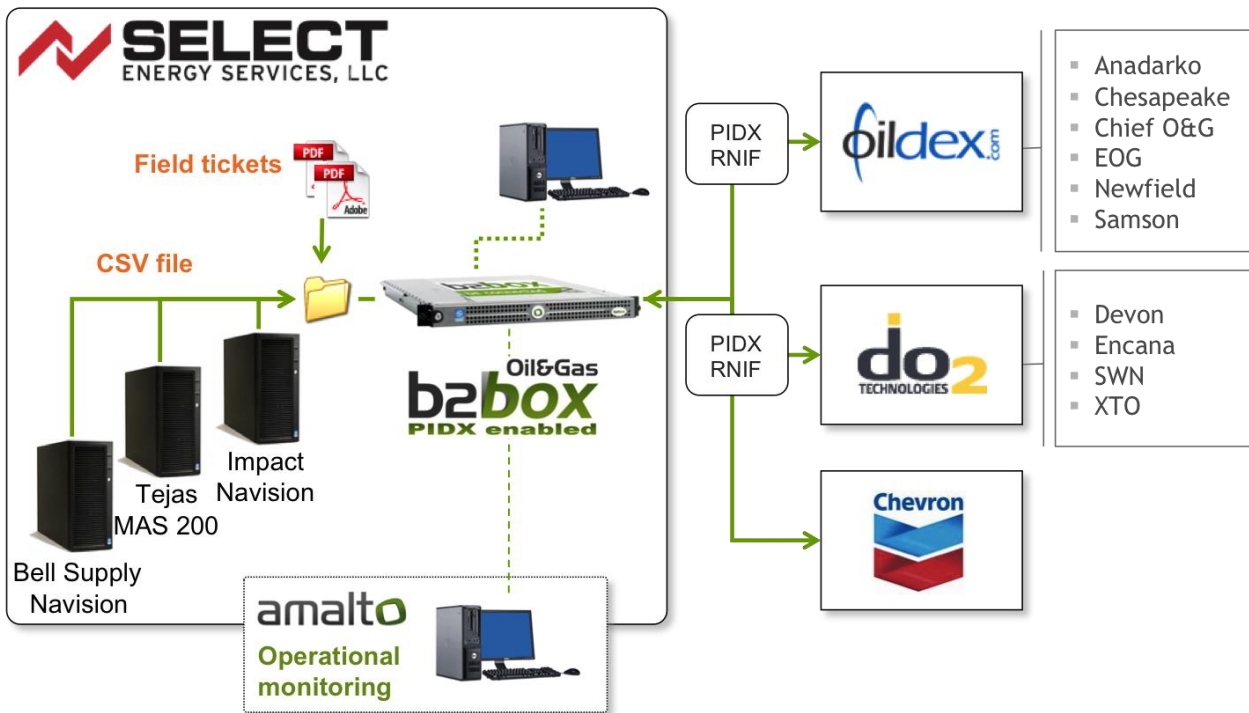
SELECT
ENERGY SERVICES, LLC

Field tickets

PDF
PDF
Adobe

CSV file

b2box

Oil&Gas
b2box
PIDX enabled

Bell Supply Navision

Tejas MAS 200

Impact Navision

amalto
Operational monitoring

PIDX RNIF

oildex.com

PIDX RNIF

do2 TECHNOLOGIES

Chevron

Anadarko
Chesapeake
Chief O&G
EOG
Newfield
Samson

Devon
Encana
SWN
XTO